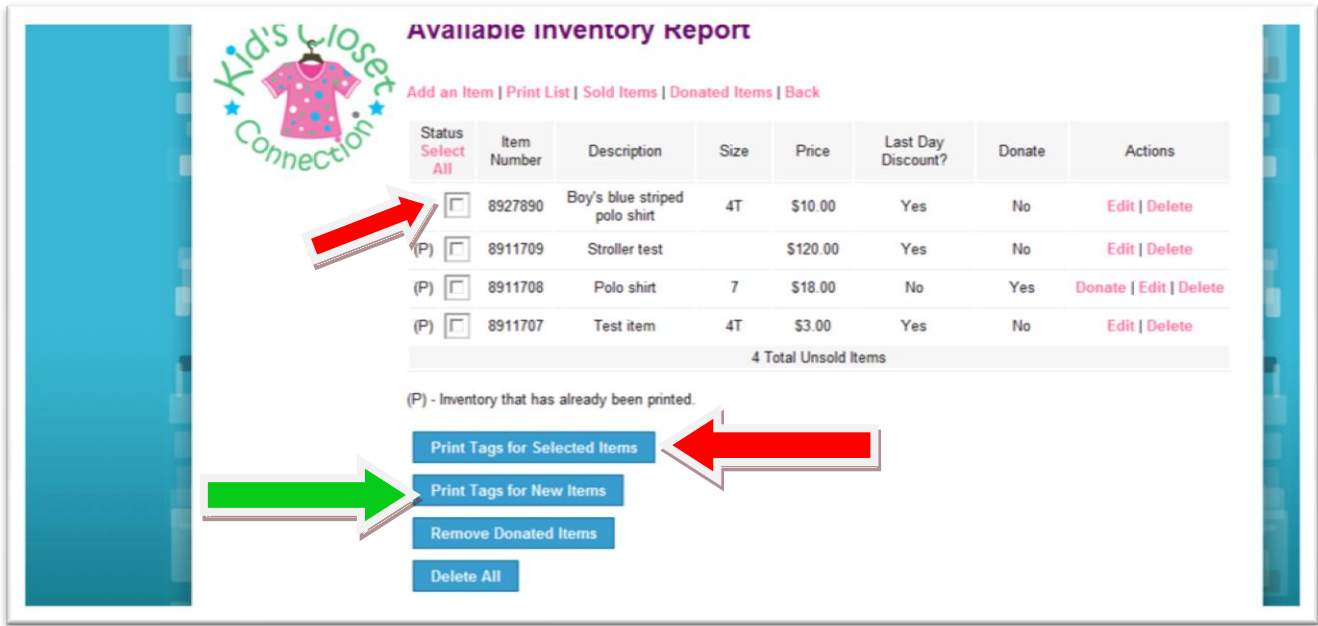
Kid's Closet Connection

Available Inventory Report

Add an Item | Print List | Sold Items | Donated Items | Back

| Status Select All | Item Number | Description | Size | Price | Last Day Discount? | Donate | Actions |
|---|---|---|---|---|---|---|---|
| ☐ | 8927890 | Boy's blue striped polo shirt | 4T | \$10.00 | Yes | No | Edit \| Delete |
| (P) ☐ | 8911709 | Stroller test | | \$120.00 | Yes | No | Edit \| Delete |
| (P) ☐ | 8911708 | Polo shirt | 7 | \$18.00 | No | Yes | Donate \| Edit \| Delete |
| (P) ☐ | 8911707 | Test item | 4T | \$3.00 | Yes | No | Edit \| Delete |
| 4 Total Unsold Items | | | | | | | |

(P) - Inventory that has already been printed.

Print Tags for Selected Items

Print Tags for New Items

Remove Donated Items

Delete All